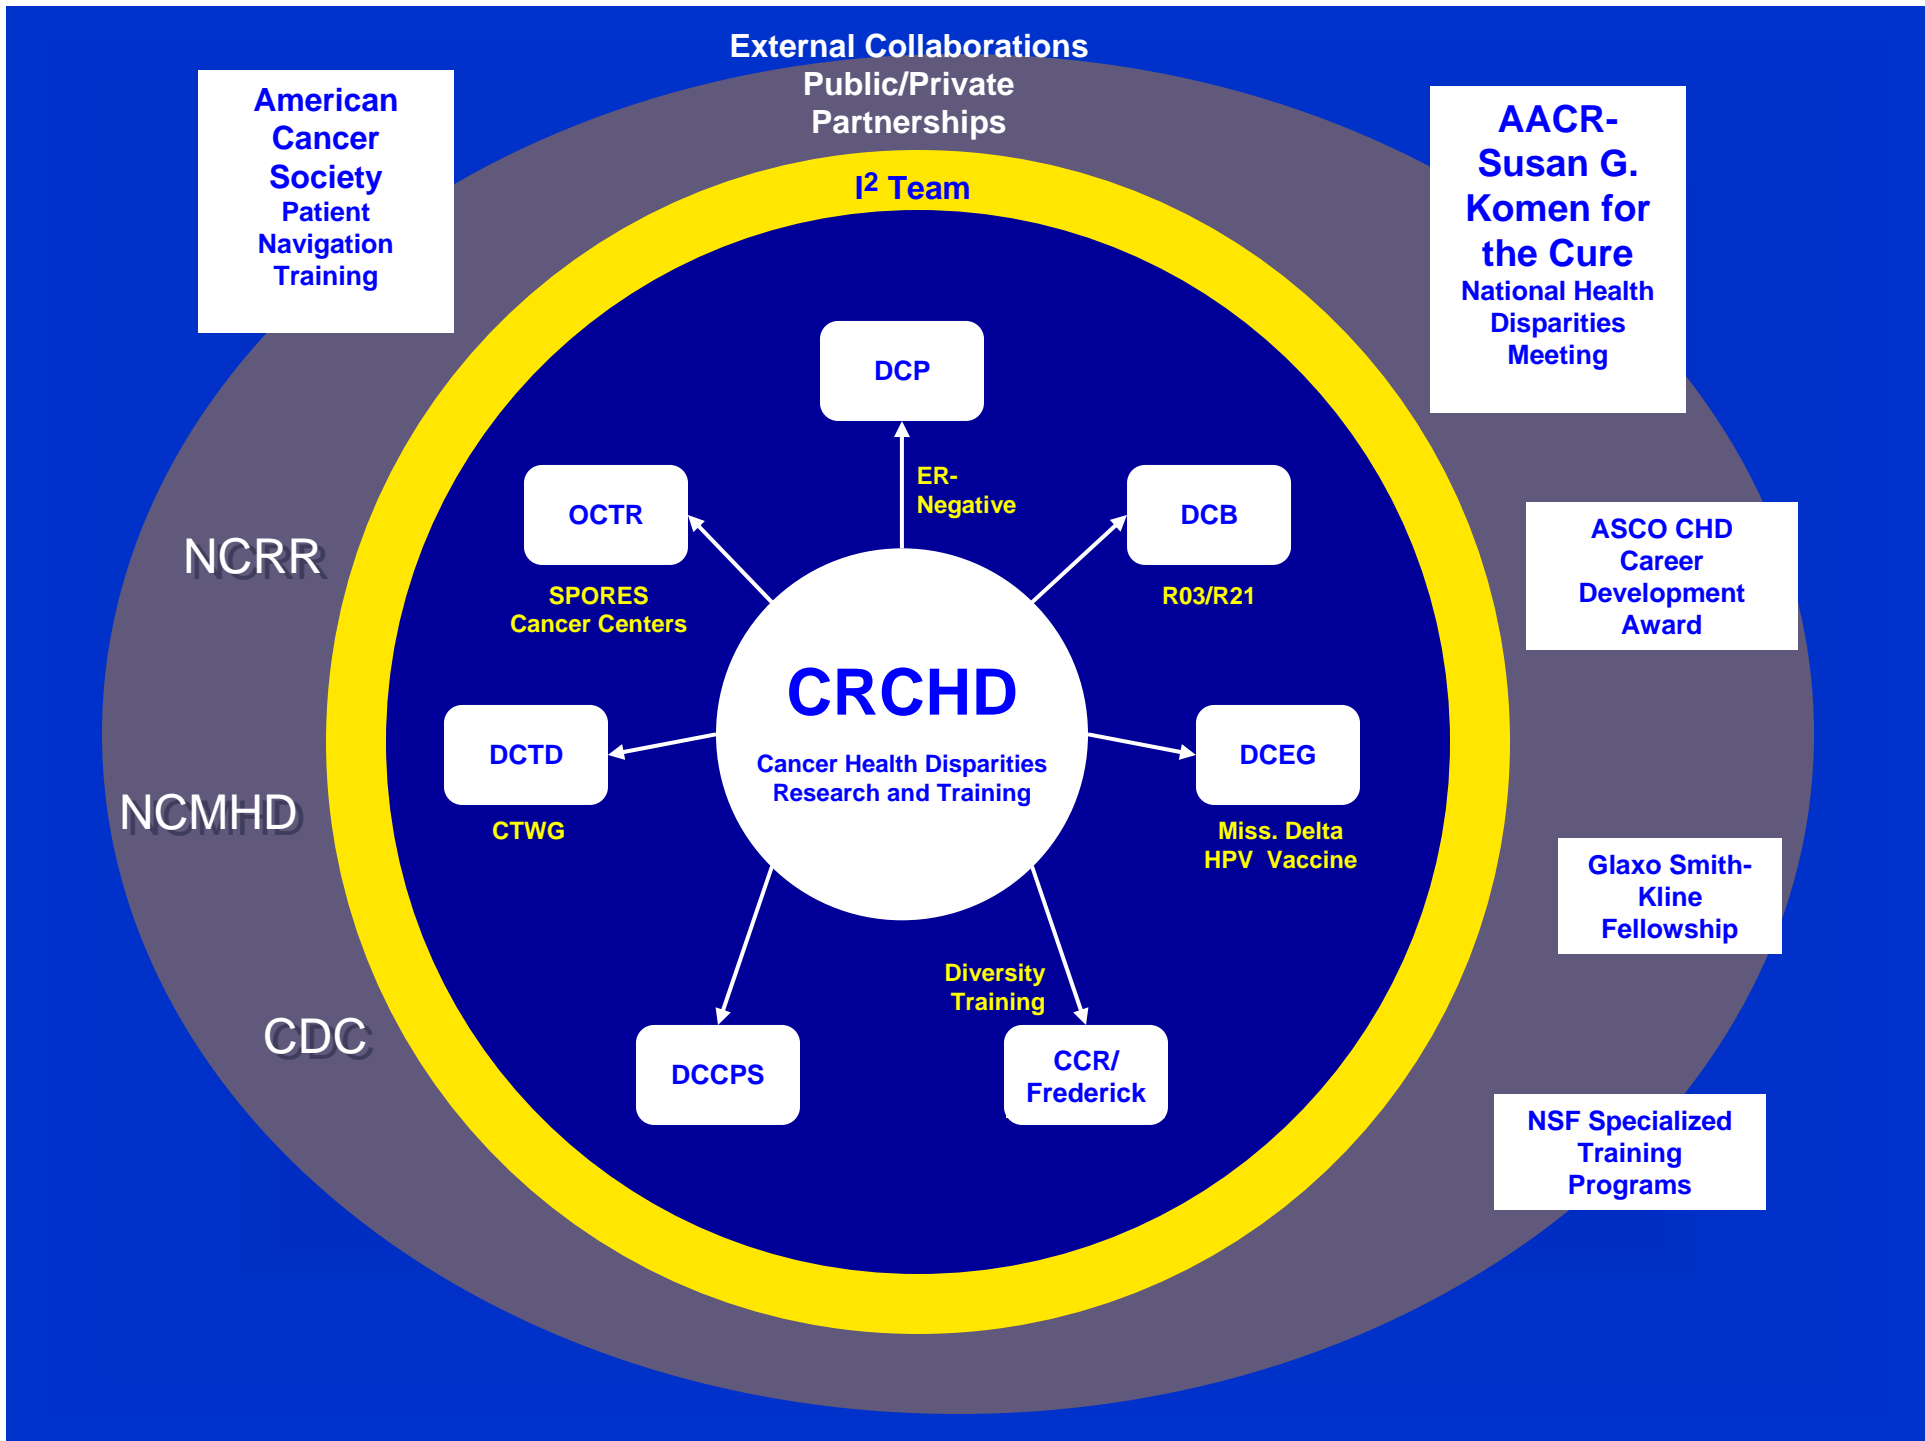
External Collaborations
Public/Private
Partnerships

American Cancer Society
Patient Navigation Training

AACR-Susan G. Komen for the Cure
National Health Disparities Meeting

$I^2$ Team

DCP

ER-Negative

OCTR

SPORES
Cancer Centers

DCB

R03/R21

NCRR

ASCO CHD Career Development Award

CRCHD

Cancer Health Disparities Research and Training

DCTD

CTWG

DCEG

Miss. Delta
HPV Vaccine

NCMHD

Glaxo Smith-Kline Fellowship

Diversity Training

CDC

DCCPS

CCR/
Frederick

NSF Specialized Training Programs